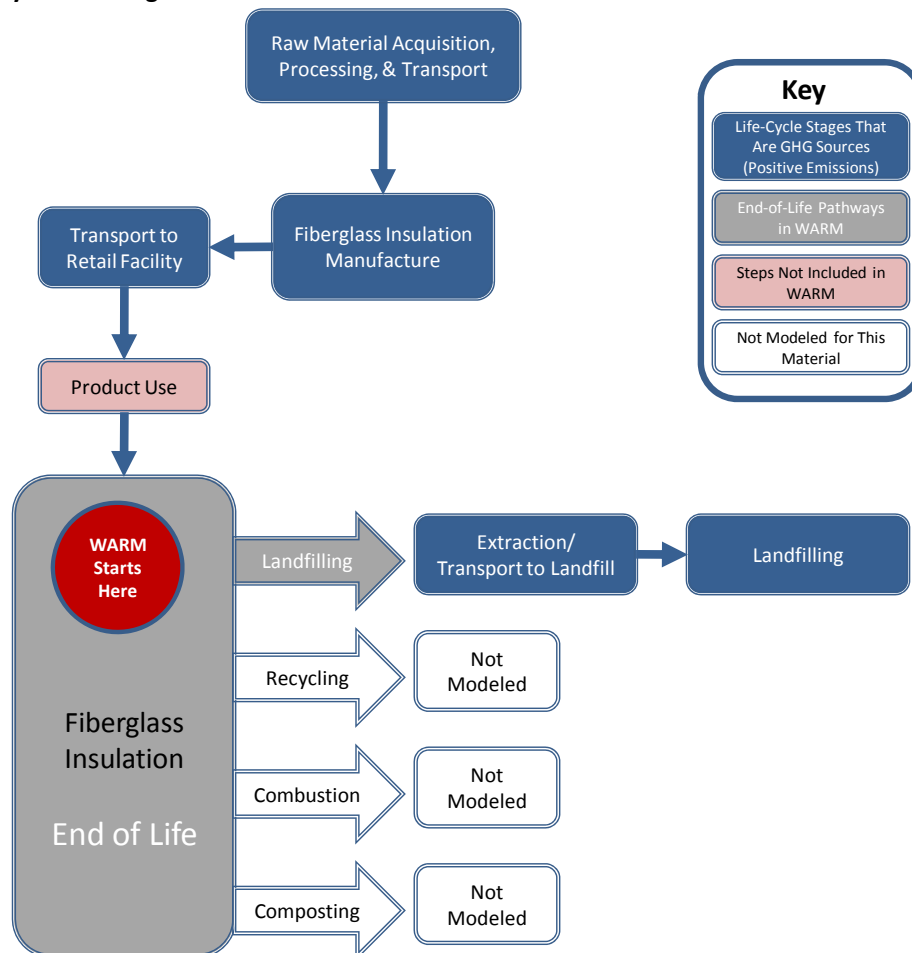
Raw Material Acquisition, Processing, & Transport

Key

Life-Cycle Stages That Are GHG Sources (Positive Emissions)

End-of-Life Pathways in WARM

Steps Not Included in WARM

Not Modeled for This Material

Transport to Retail Facility

Fiberglass Insulation Manufacture

Product Use

WARM Starts Here

Landfilling

Extraction/ Transport to Landfill

Landfilling

Recycling

Not Modeled

Fiberglass Insulation

End of Life

Combustion

Not Modeled

Composting

Not Modeled